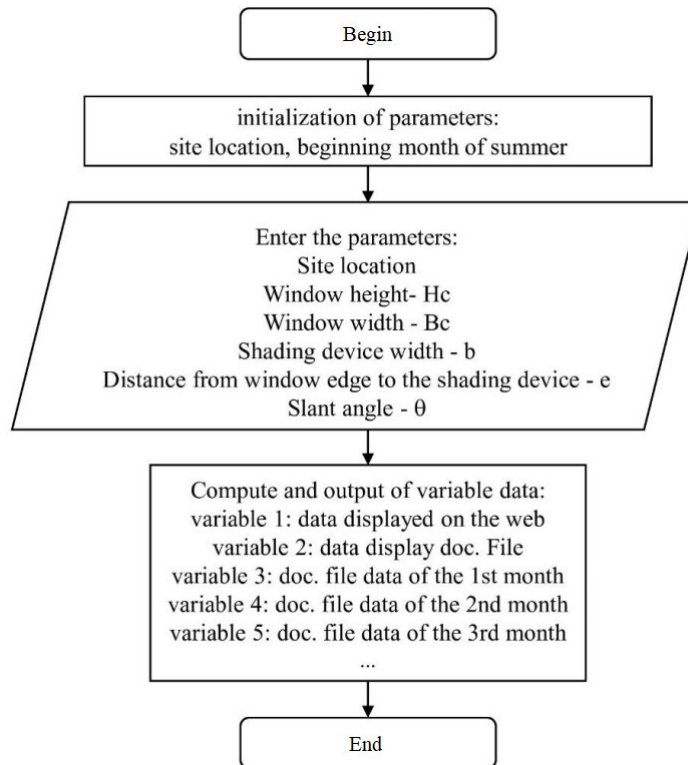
Begin

initialization of parameters:
site location, beginning month of summer

Enter the parameters:
Site location
Window height- Hc
Window width - Bc
Shading device width - b
Distance from window edge to the shading device - e
Slant angle - θ

Compute and output of variable data:
variable 1: data displayed on the web
variable 2: data display doc. File
variable 3: doc. file data of the 1st month
variable 4: doc. file data of the 2nd month
variable 5: doc. file data of the 3rd month
...

End